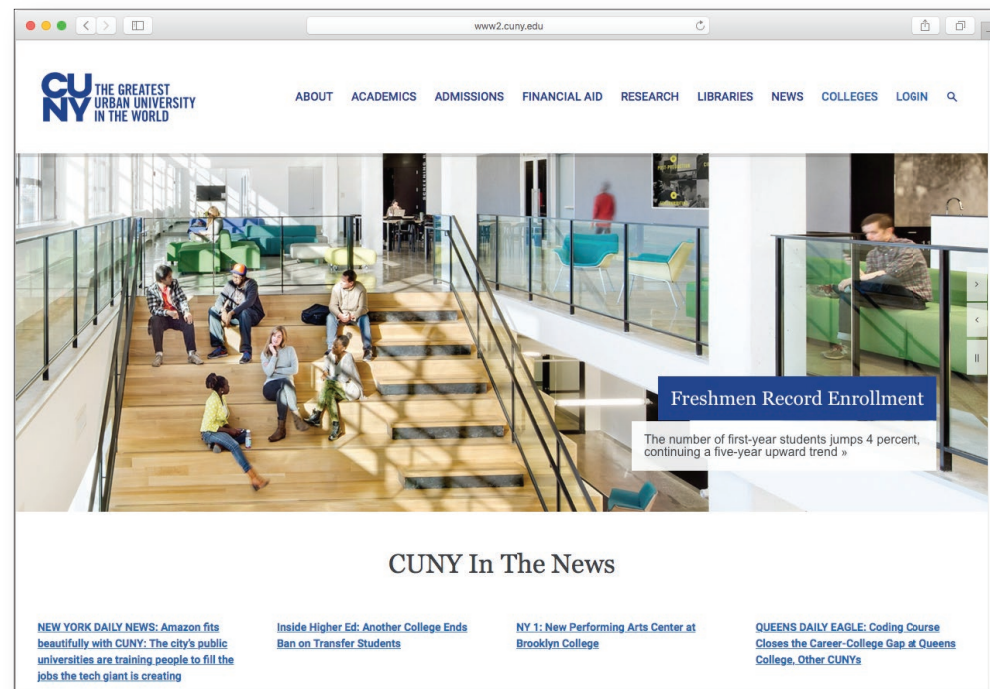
www2.cuny.edu

CUNY THE GREATEST URBAN UNIVERSITY IN THE WORLD

ABOUT ACADEMICS ADMISSIONS FINANCIAL AID RESEARCH LIBRARIES NEWS COLLEGES LOGIN

Freshmen Record Enrollment

The number of first-year students jumps 4 percent, continuing a five-year upward trend »

CUNY In The News

NEW YORK DAILY NEWS: Amazon fits beautifully with CUNY: The city's public universities are training people to fill the jobs the tech giant is creating

Inside Higher Ed: Another College Ends Ban on Transfer Students

NY 1: New Performing Arts Center at Brooklyn College

QUEENS DAILY EAGLE: Coding Course Closes the Career-College Gap at Queens College, Other CUNYs